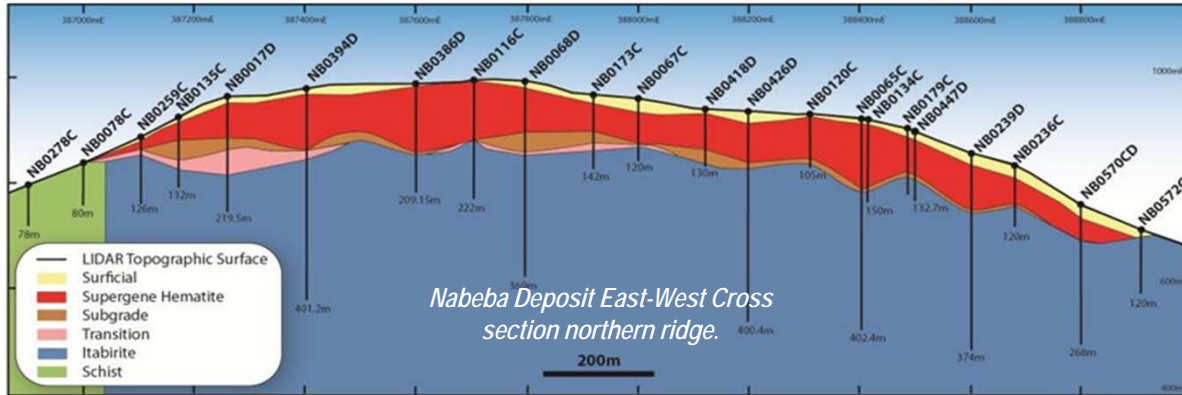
387000mE 387200mE 387400mE 387600mE 387800mE 388000mE 388200mE 388400mE 388600mE 388800mE

1000mRL

NB0278C NB0078C NB0259C NB0135C NB0017D NB0394D NB0386D NB0116C NB0068D NB0173C NB0067C NB0418D NB0426D NB0120C NB0065C NB0134C NB0179C NB0447D NB0239D NB0236C NB0570CD NB0572C

78m 80m 126m 132m 219.5m 401.2m 209.15m 222m 360m 142m 120m 130m 400.4m 105m 150m 402.4m 132.7m 374m 120m 268m 120m

600m

400m

LIDAR Topographic Surface
Surficial
Supergene Hematite
Subgrade
Transition
Itabirite
Schist

Nabeba Deposit East-West Cross section northern ridge.

200m